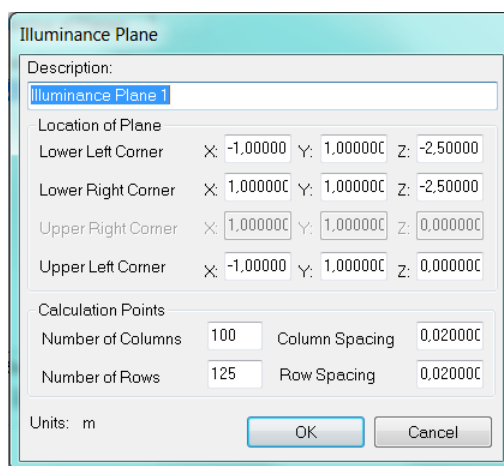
Illuminance Plane

Description:

Illuminance Plane 1

Location of Plane

Lower Left Corner X: -1,00000 Y: 1,00000C Z: -2,50000

Lower Right Corner X: 1,00000C Y: 1,00000C Z: -2,50000

Upper Right Corner X: 1,00000C Y: 1,00000C Z: 0,00000C

Upper Left Corner X: -1,00000 Y: 1,00000C Z: 0,00000C

Calculation Points

Number of Columns 100 Column Spacing 0,02000C

Number of Rows 125 Row Spacing 0,02000C

Units: m

OK

Cancel